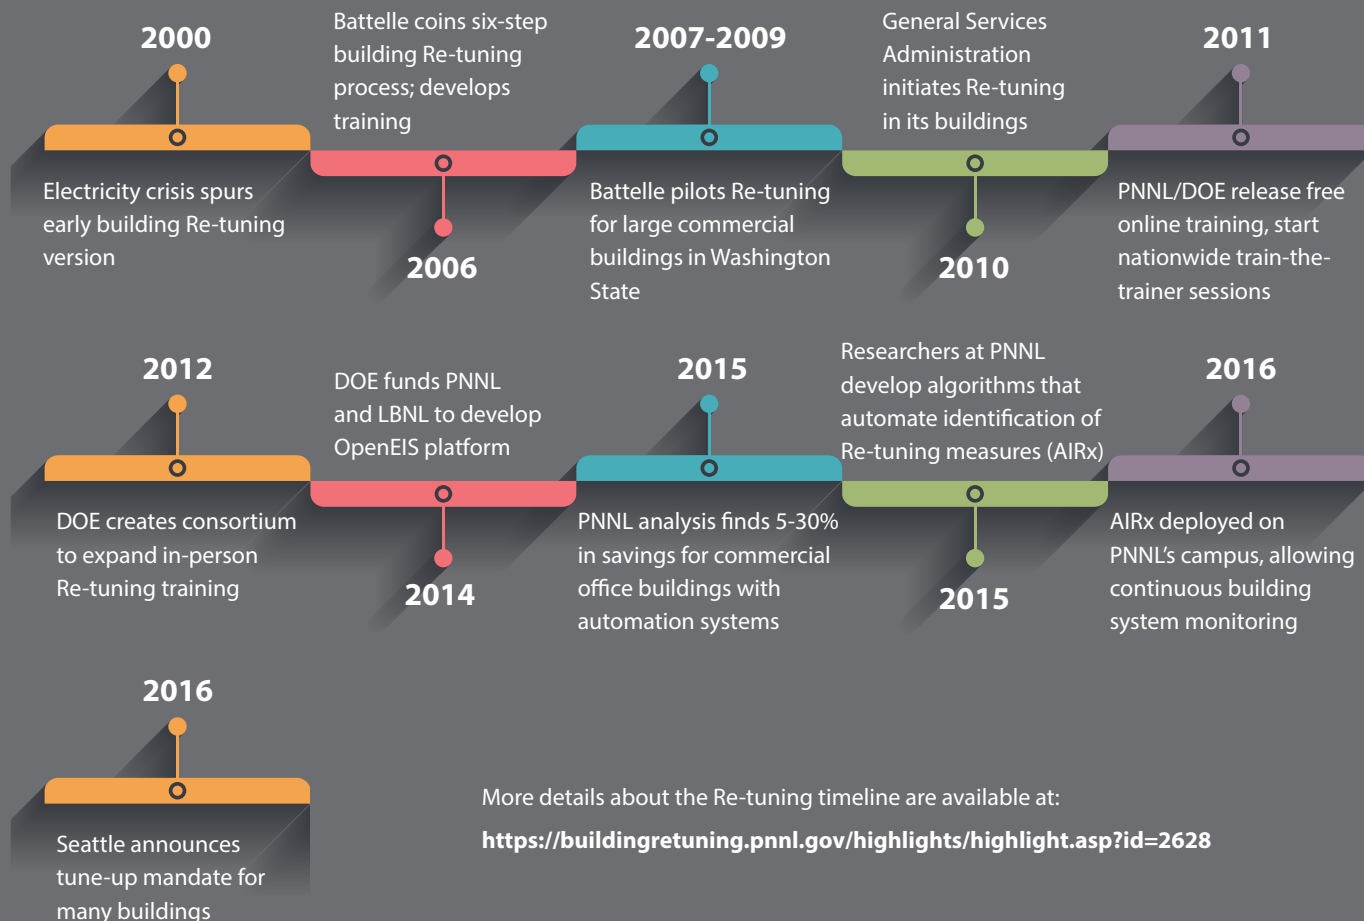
2000

Electricity crisis spurs early building Re-tuning version

Battelle coins six-step building Re-tuning process; develops training

2006

2007-2009

Battelle pilots Re-tuning for large commercial buildings in Washington State

General Services Administration initiates Re-tuning in its buildings

2010

2011

PNNL/DOE release free online training, start nationwide train-the-trainer sessions

2012

DOE creates consortium to expand in-person Re-tuning training

DOE funds PNNL and LBNL to develop OpenEIS platform

2014

2015

PNNL analysis finds 5-30% in savings for commercial office buildings with automation systems

Researchers at PNNL develop algorithms that automate identification of Re-tuning measures (AIRx)

2015

2016

AIRx deployed on PNNL's campus, allowing continuous building system monitoring

2016

Seattle announces tune-up mandate for many buildings

More details about the Re-tuning timeline are available at:

https://buildingretuning.pnnl.gov/highlights/highlight.asp?id=2628